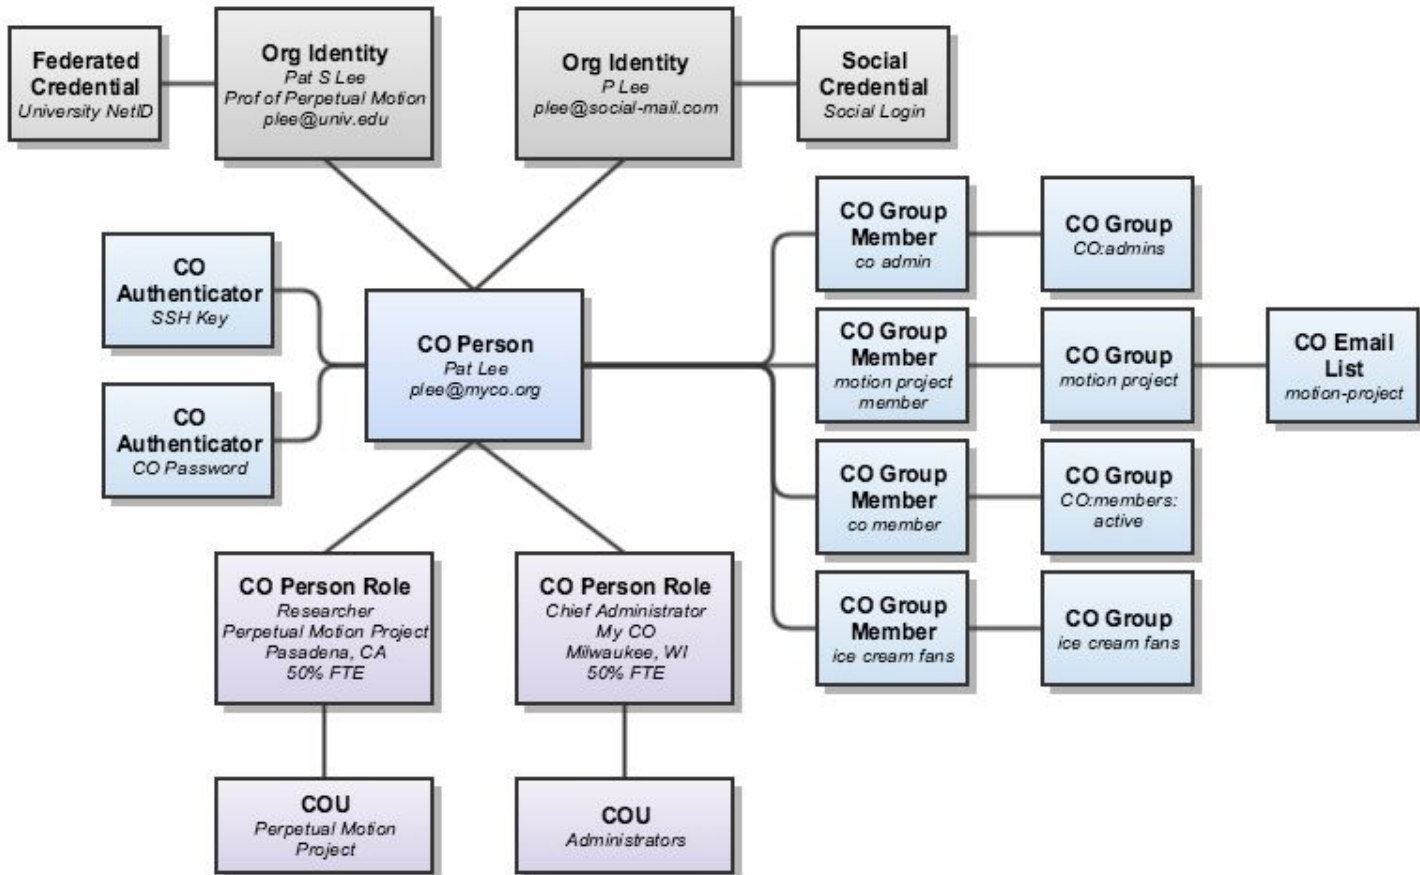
Federated Credential
University NetID

Org Identity
Pat S Lee
Prof of Perpetual Motion
plee@univ.edu

Org Identity
P Lee
plee@social-mail.com

Social Credential
Social Login

CO Authenticator
SSH Key

CO Authenticator
CO Password

CO Person
Pat Lee
plee@myco.org

CO Group Member
co admin

CO Group
CO:admins

CO Group Member
motion project member

CO Group
motion project

CO Email List
motion-project

CO Group Member
co member

CO Group
CO:members: active

CO Group Member
ice cream fans

CO Group
ice cream fans

CO Person Role
Researcher
Perpetual Motion Project
Pasadena, CA
50% FTE

CO Person Role
Chief Administrator
My CO
Milwaukee, WI
50% FTE

COU
Perpetual Motion Project

COU
Administrators